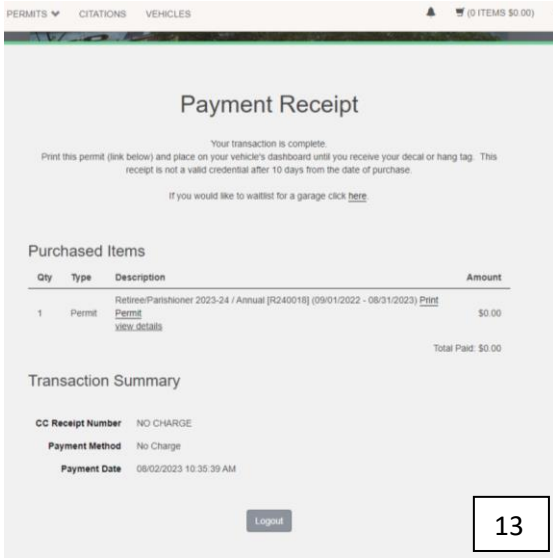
PERMITS CITATIONS VEHICLES (0 ITEMS $0.00)

Payment Receipt

Your transaction is complete.
Print this permit (link below) and place on your vehicle's dashboard until you receive your decal or hang tag. This receipt is not a valid credential after 10 days from the date of purchase.

If you would like to waitlist for a garage click here.

Purchased Items

| Qty | Type | Description | Amount |
|---|---|---|---|
| 1 | Permit | Retiree/Parishioner 2023-24 / Annual [R240018] (09/01/2022 - 08/31/2023) Print Permit view details | $0.00 |

Total Paid: $0.00

Transaction Summary

CC Receipt Number NO CHARGE
Payment Method No Charge
Payment Date 08/02/2023 10:35:39 AM

Logout

13